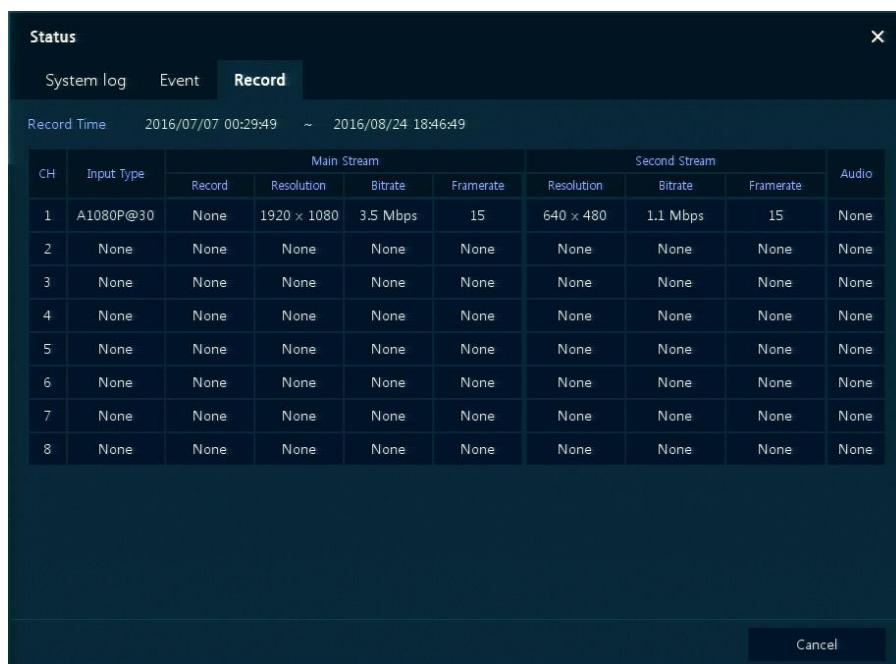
Status

×

System log Event **Record**

Record Time 2016/07/07 00:29:49 ~ 2016/08/24 18:46:49

| CH | Input Type | Main Stream Record | Main Stream Resolution | Main Stream Bitrate | Main Stream Framerate | Second Stream Resolution | Second Stream Bitrate | Second Stream Framerate | Audio |
|---|---|---|---|---|---|---|---|---|---|
| 1 | A1080P@30 | None | 1920 × 1080 | 3.5 Mbps | 15 | 640 × 480 | 1.1 Mbps | 15 | None |
| 2 | None | None | None | None | None | None | None | None | None |
| 3 | None | None | None | None | None | None | None | None | None |
| 4 | None | None | None | None | None | None | None | None | None |
| 5 | None | None | None | None | None | None | None | None | None |
| 6 | None | None | None | None | None | None | None | None | None |
| 7 | None | None | None | None | None | None | None | None | None |
| 8 | None | None | None | None | None | None | None | None | None |

Cancel